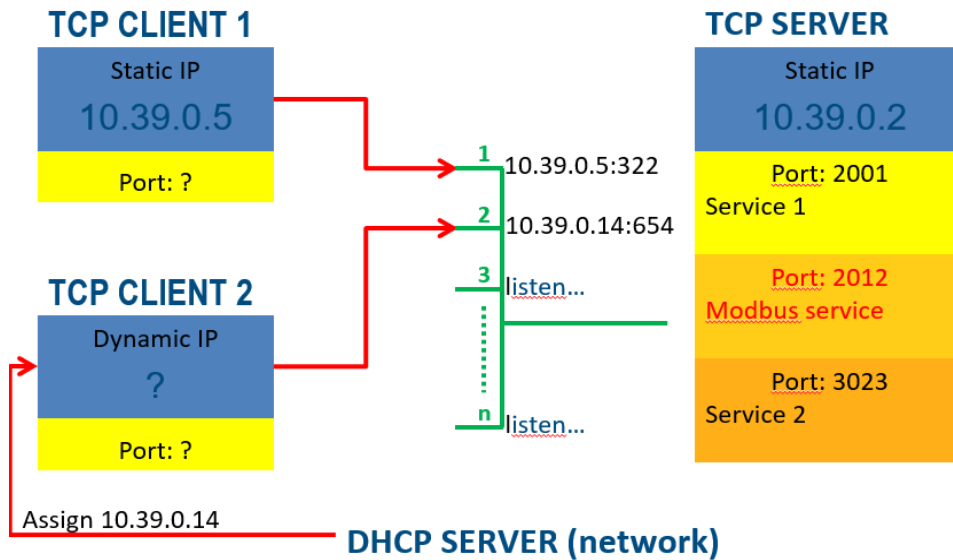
TCP CLIENT 1

Static IP

10.39.0.5

Port: ?

TCP CLIENT 2

Dynamic IP

?

Port: ?

Assign 10.39.0.14

1 10.39.0.5:322

2 10.39.0.14:654

3 listen...

n listen...

TCP SERVER

Static IP

10.39.0.2

Port: 2001
Service 1

Port: 2012
Modbus service

Port: 3023
Service 2

DHCP SERVER (network)